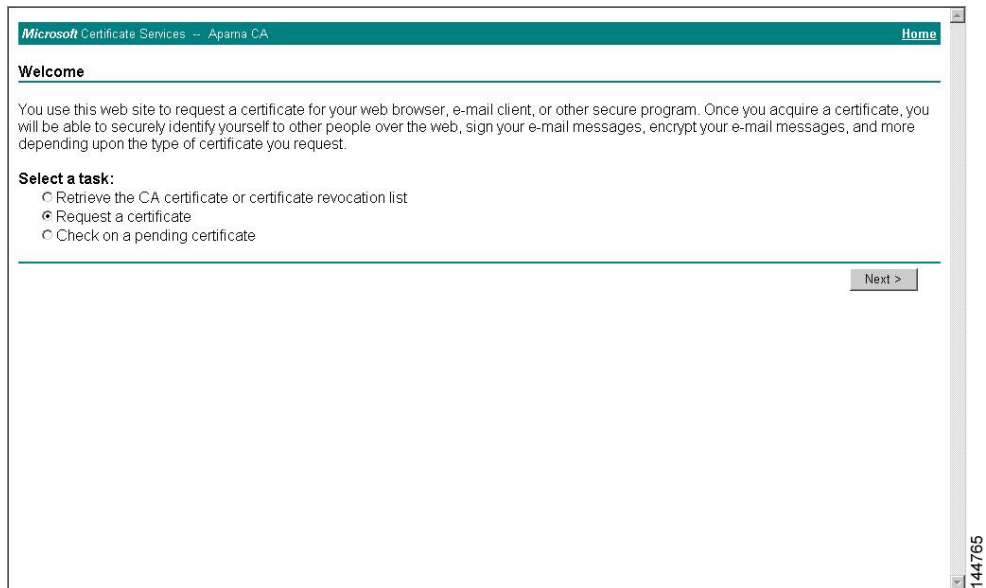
Microsoft Certificate Services -- Aparna CA

Home

Welcome

You use this web site to request a certificate for your web browser, e-mail client, or other secure program. Once you acquire a certificate, you will be able to securely identify yourself to other people over the web, sign your e-mail messages, encrypt your e-mail messages, and more depending upon the type of certificate you request.

Select a task:
Retrieve the CA certificate or certificate revocation list
Request a certificate
Check on a pending certificate

Next >

144765